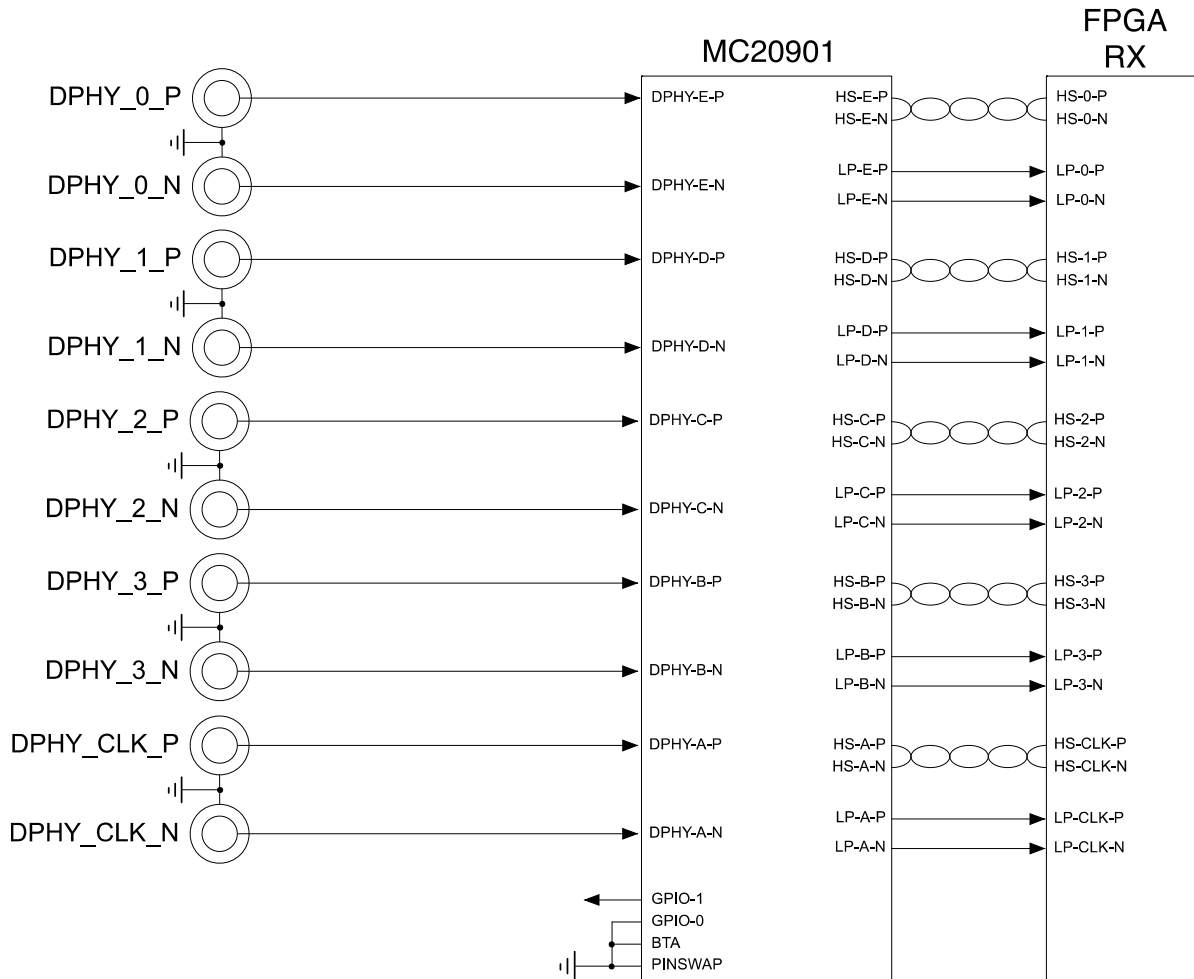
MC20901

FPGA RX

DPHY_0_P
DPHY_0_N
DPHY_1_P
DPHY_1_N
DPHY_2_P
DPHY_2_N
DPHY_3_P
DPHY_3_N
DPHY_CLK_P
DPHY_CLK_N

DPHY-E-P
DPHY-E-N
DPHY-D-P
DPHY-D-N
DPHY-C-P
DPHY-C-N
DPHY-B-P
DPHY-B-N
DPHY-A-P
DPHY-A-N
GPIO-1
GPIO-0
BTA
PINSWAP

HS-E-P
HS-E-N
LP-E-P
LP-E-N
HS-D-P
HS-D-N
LP-D-P
LP-D-N
HS-C-P
HS-C-N
LP-C-P
LP-C-N
HS-B-P
HS-B-N
LP-B-P
LP-B-N
HS-A-P
HS-A-N
LP-A-P
LP-A-N

HS-0-P
HS-0-N
LP-0-P
LP-0-N
HS-1-P
HS-1-N
LP-1-P
LP-1-N
HS-2-P
HS-2-N
LP-2-P
LP-2-N
HS-3-P
HS-3-N
LP-3-P
LP-3-N
HS-CLK-P
HS-CLK-N
LP-CLK-P
LP-CLK-N